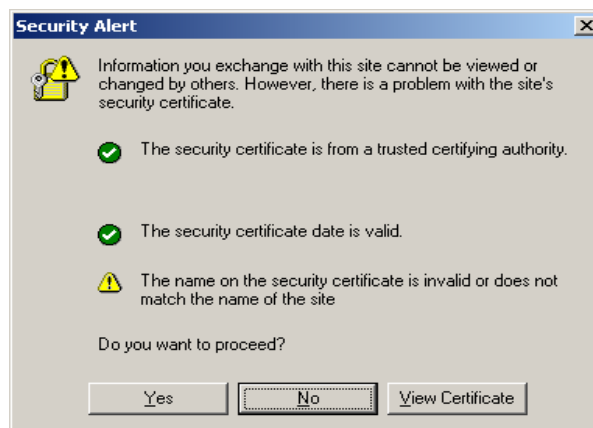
Security Alert

Information you exchange with this site cannot be viewed or changed by others. However, there is a problem with the site's security certificate.

The security certificate is from a trusted certifying authority.

The security certificate date is valid.

The name on the security certificate is invalid or does not match the name of the site

Do you want to proceed?

Yes No View Certificate